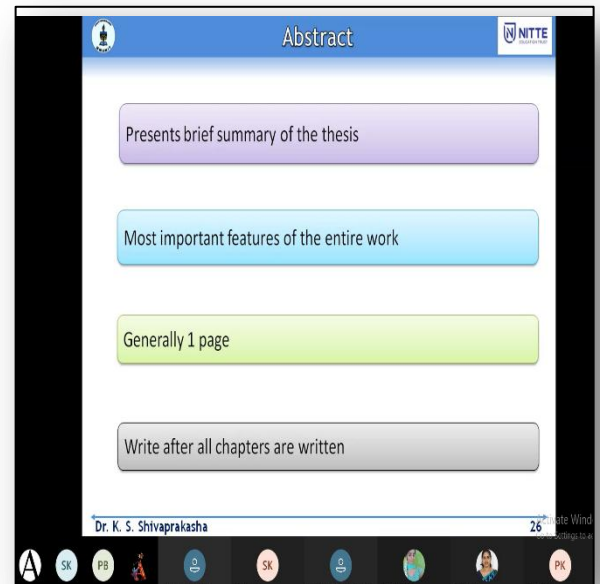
Abstract

NITTE

Presents brief summary of the thesis

Most important features of the entire work

Generally 1 page

Write after all chapters are written

Dr. K. S. Shivaprakasha

26

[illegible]ate Wind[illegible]

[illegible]settings to a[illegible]

A SK PB SK PK